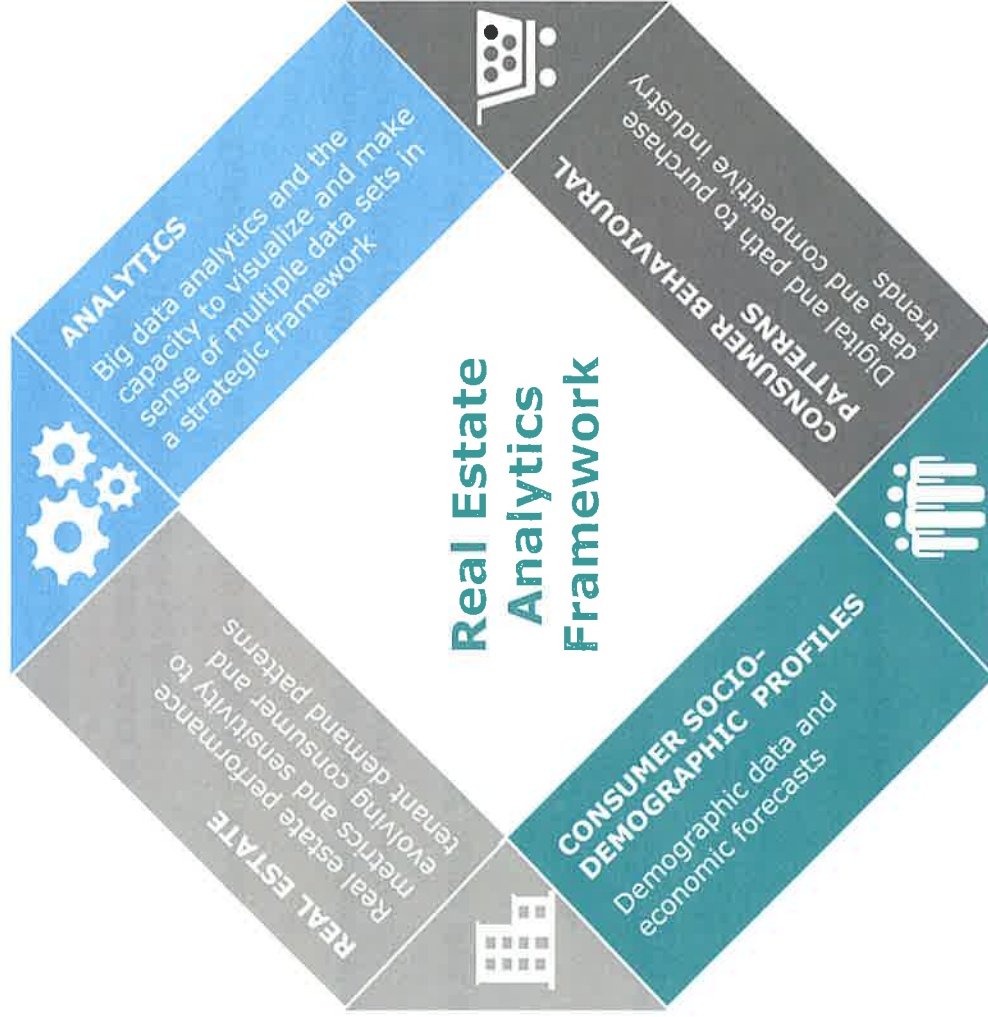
Real Estate Analytics Framework

ANALYTICS
Big data analytics and the capacity to visualize and make sense of multiple data sets in a strategic framework

CONSUMER BEHAVIOURAL PATTERNS
Digital and path to purchase data and competitive industry trends

CONSUMER SOCIO-DEMOGRAPHIC PROFILES
Demographic data and economic forecasts

REAL ESTATE
Real estate performance metrics and sensitivity to evolving consumer and tenant demand patterns